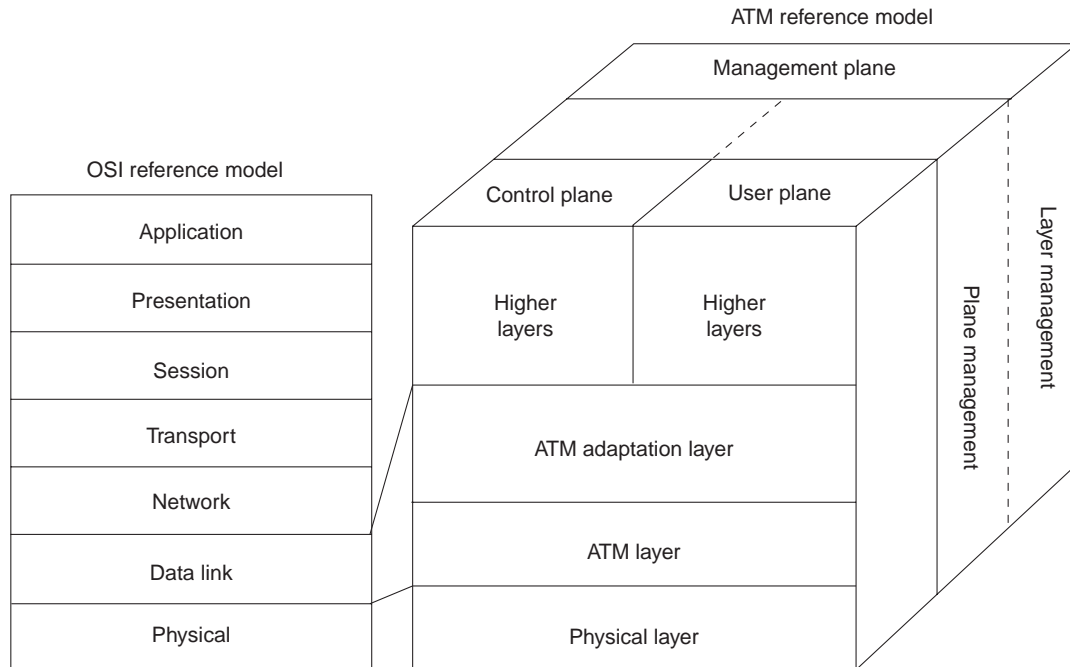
ATM reference model

Management plane

OSI reference model

Control plane

User plane

Layer management

Application

Plane management

Presentation

Higher layers

Higher layers

Session

Transport

ATM adaptation layer

Network

ATM layer

Data link

Physical

Physical layer